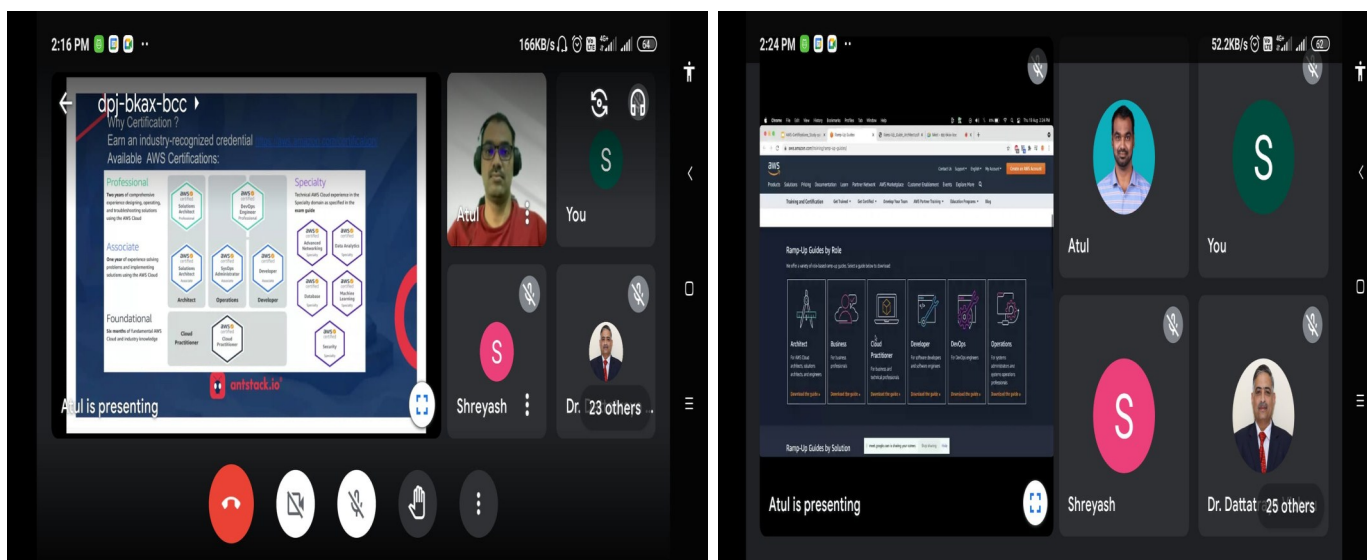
2:16 PM

166KB/s 64

dpj-bkax-bcc

Why Certification ?

Earn an industry-recognized credential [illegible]

Available AWS Certifications:

Professional

Two years of comprehensive experience designing, operating, and troubleshooting solutions using the AWS Cloud

Associate

One year of experience solving problems and implementing solutions using the AWS Cloud

Foundational

Six months of fundamental AWS Cloud and industry knowledge

Solutions Architect

DevOps Engineer

Solutions Architect

SysOps Administrator

Developer

Architect

Operations

Developer

Cloud Practitioner

Cloud Practitioner

Specialty

Technical AWS Cloud experience in the Specialty domain as specified in the exam guide

Advanced Networking

Data Analytics

Database

Machine Learning

Security

antstack.io

Atul is presenting

Atul

You

Shreyash

Dr. 23 others

2:24 PM

52.2KB/s 52

Ramp-Up Guides by Role

Architect

Business

Cloud Practitioner

Developer

DevOps

Operations

Ramp-Up Guides by Solution

Atul is presenting

Atul

You

Shreyash

Dr. Dattat 25 others